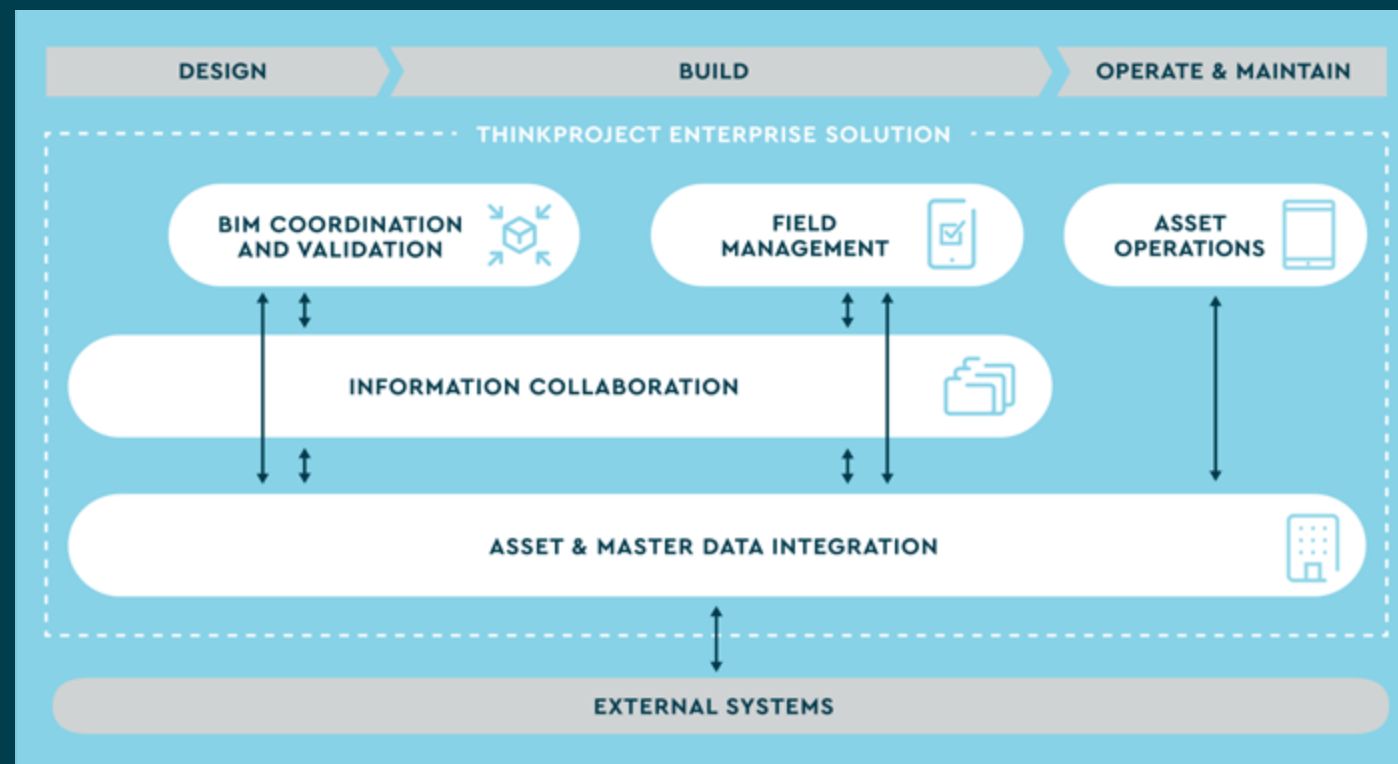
DESIGN

BUILD

OPERATE & MAINTAIN

THINKPROJECT ENTERPRISE SOLUTION

BIM COORDINATION AND VALIDATION

FIELD MANAGEMENT

ASSET OPERATIONS

INFORMATION COLLABORATION

ASSET & MASTER DATA INTEGRATION

EXTERNAL SYSTEMS